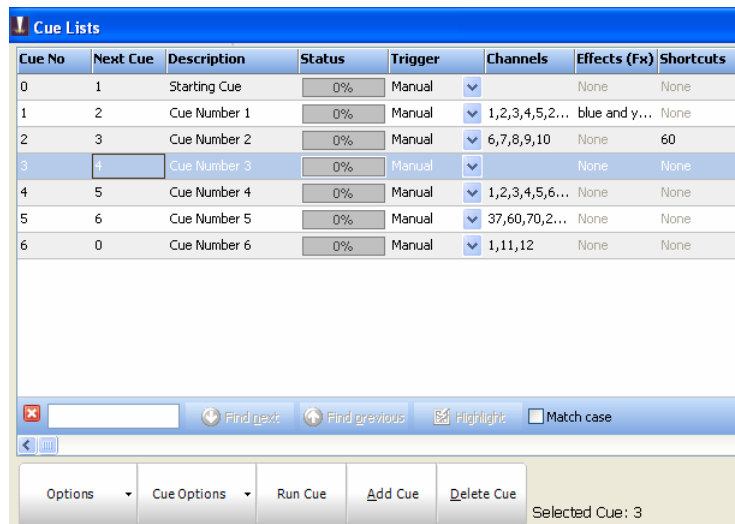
Cue Lists

| Cue No | Next Cue | Description | Status | Trigger | Channels | Effects (Fx) | Shortcuts |
|---|---|---|---|---|---|---|---|
| 0 | 1 | Starting Cue | 0% | Manual | | None | None |
| 1 | 2 | Cue Number 1 | 0% | Manual | 1,2,3,4,5,2... | blue and y... | None |
| 2 | 3 | Cue Number 2 | 0% | Manual | 6,7,8,9,10 | None | 60 |
| 3 | 4 | Cue Number 3 | 0% | Manual | | None | None |
| 4 | 5 | Cue Number 4 | 0% | Manual | 1,2,3,4,5,6... | None | None |
| 5 | 6 | Cue Number 5 | 0% | Manual | 37,60,70,2... | None | None |
| 6 | 0 | Cue Number 6 | 0% | Manual | 1,11,12 | None | None |

Find next  Find previous  Highlight  Match case

Options  Cue Options  Run Cue  Add Cue  Delete Cue  Selected Cue: 3